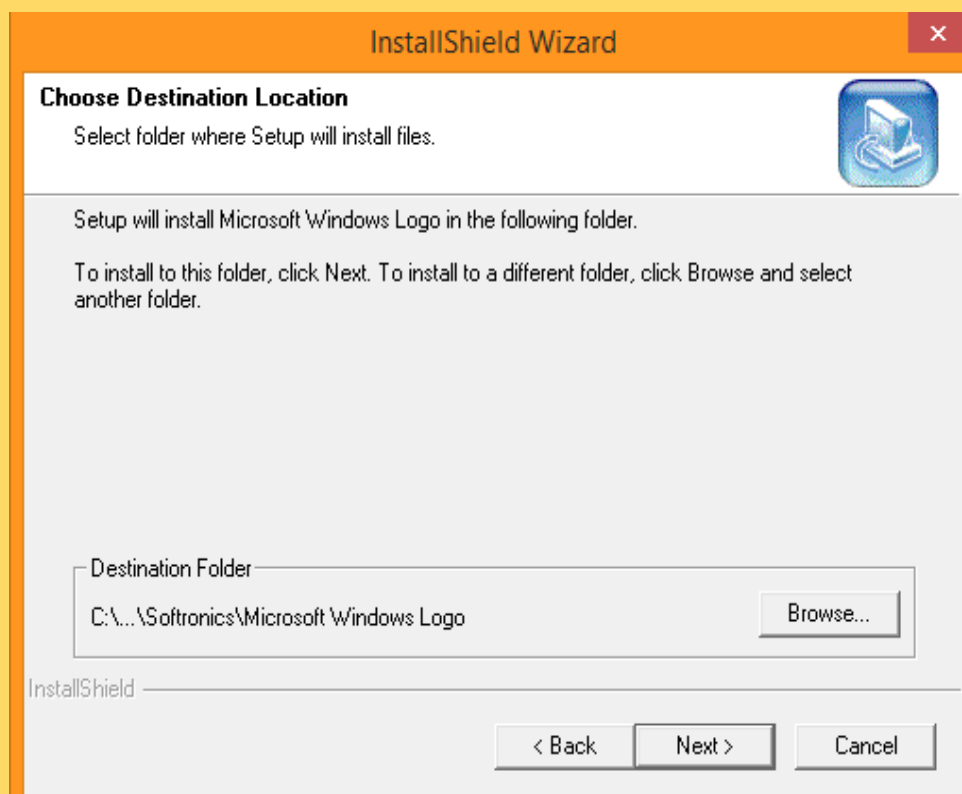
InstallShield Wizard

×

Choose Destination Location

Select folder where Setup will install files.

Setup will install Microsoft Windows Logo in the following folder.

To install to this folder, click Next. To install to a different folder, click Browse and select another folder.

Destination Folder

C:\...\Softronics\Microsoft Windows Logo

Browse...

InstallShield

< Back

Next >

Cancel